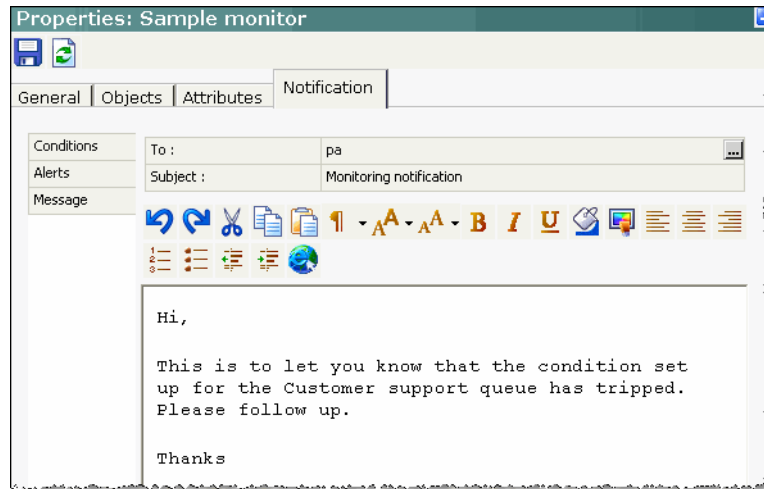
Properties: Sample monitor

General | Objects | Attributes | Notification

Conditions
Alerts
Message

| To : | pa |
|---|---|
| Subject : | Monitoring notification |

Hi,

This is to let you know that the condition set up for the Customer support queue has tripped. Please follow up.

Thanks